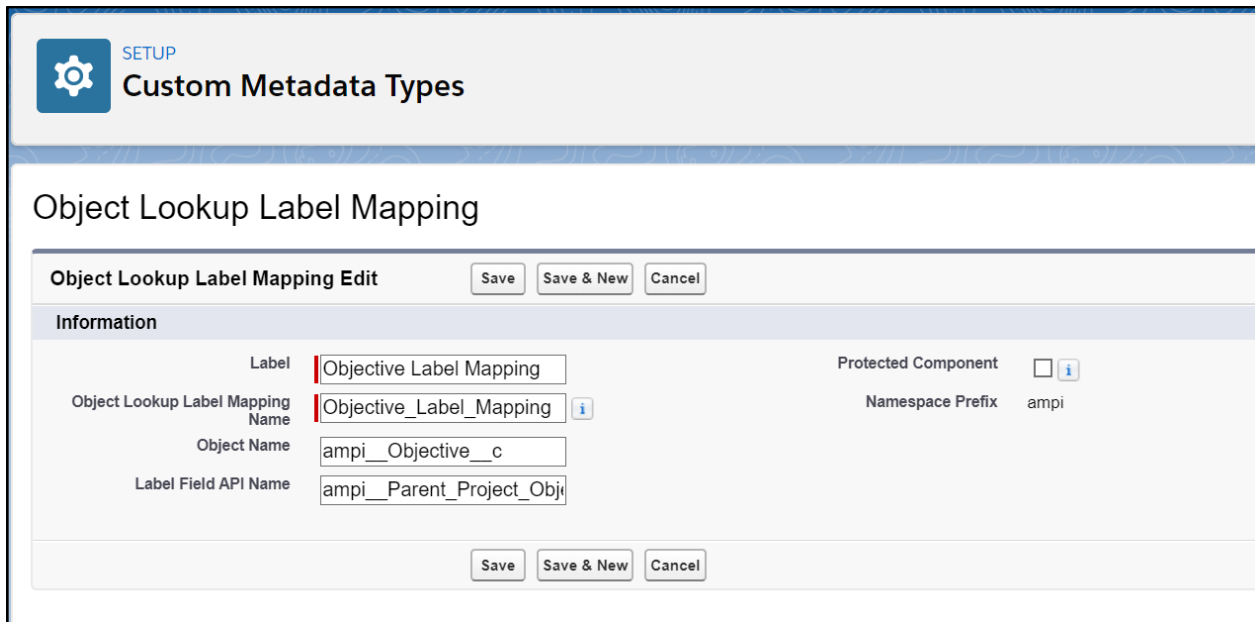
SETUP
Custom Metadata Types

Object Lookup Label Mapping

Object Lookup Label Mapping Edit

Save | Save & New | Cancel

Information

Label: Objective Label Mapping

Object Lookup Label Mapping Name: Objective_Label_Mapping i

Object Name: ampi__Objective__c

Label Field API Name: ampi__Parent_Project_Obj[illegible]

Protected Component i

Namespace Prefix: ampi

Save | Save & New | Cancel